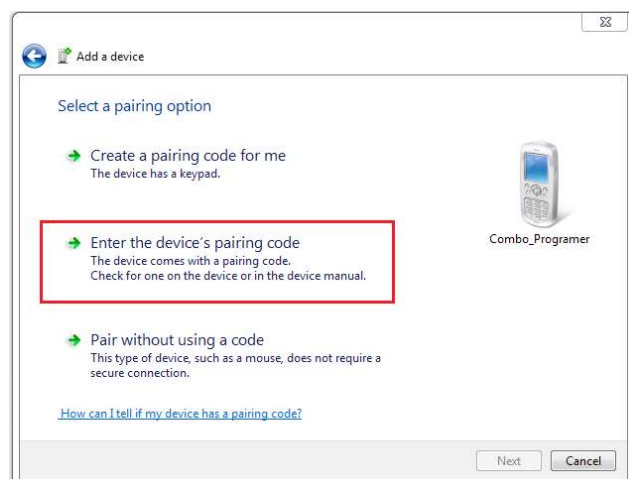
Add a device

Select a pairing option

Create a pairing code for me
The device has a keypad.

Enter the device's pairing code
The device comes with a pairing code.
Check for one on the device or in the device manual.

Pair without using a code
This type of device, such as a mouse, does not require a secure connection.

How can I tell if my device has a pairing code?

Combo_Programer

Next
Cancel